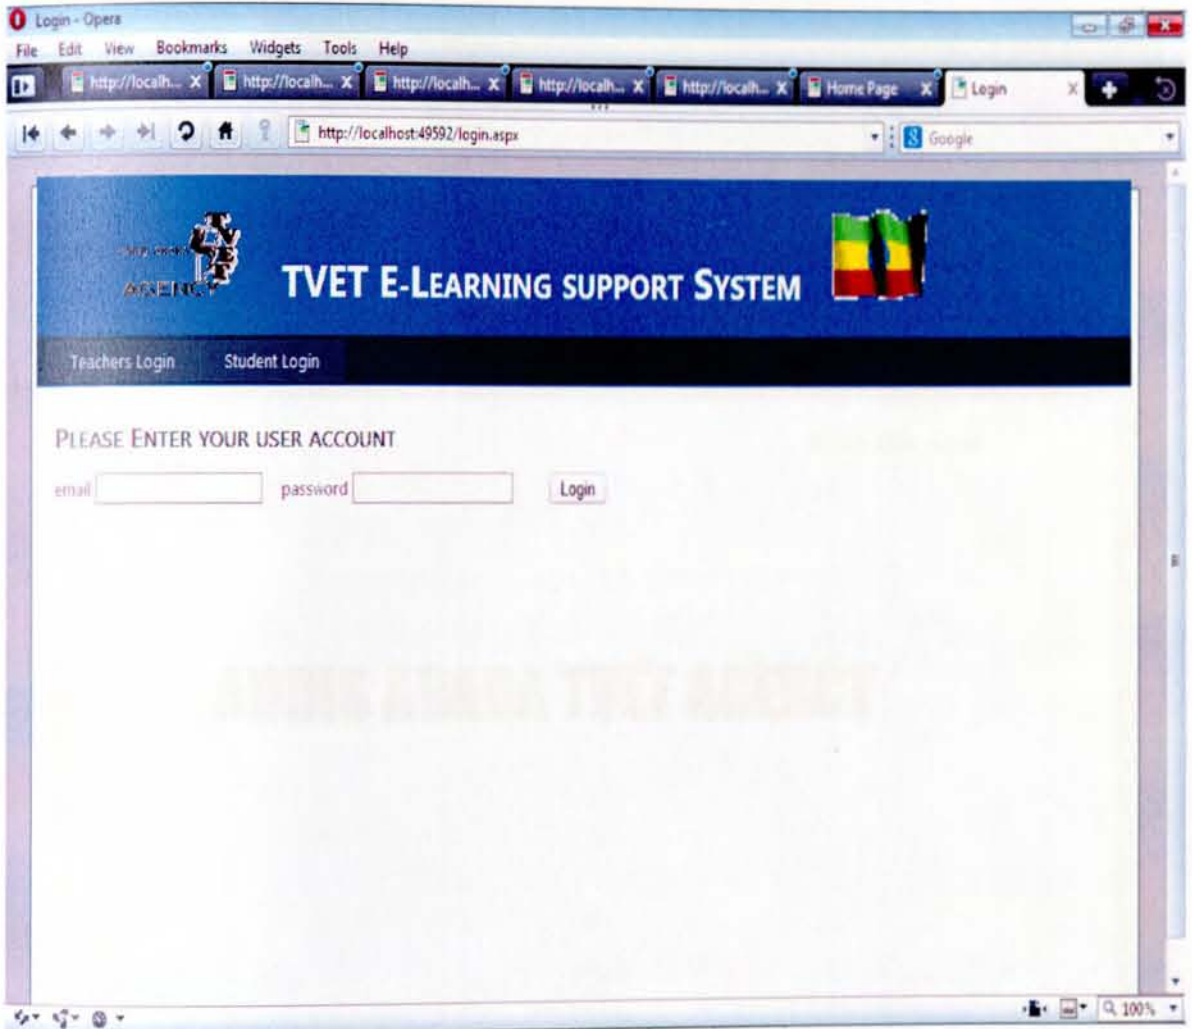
Login - Opera

File Edit View Bookmarks Widgets Tools Help

http://localh... x http://localh... x http://localh... x http://localh... x http://localh... x Home Page x Login x

http://localhost:49592/login.aspx

Google

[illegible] AGENCY

TVET E-LEARNING SUPPORT SYSTEM

Teachers Login Student Login

PLEASE ENTER YOUR USER ACCOUNT

email password Login

ADDIS ABABA TVET AGENCY

100%